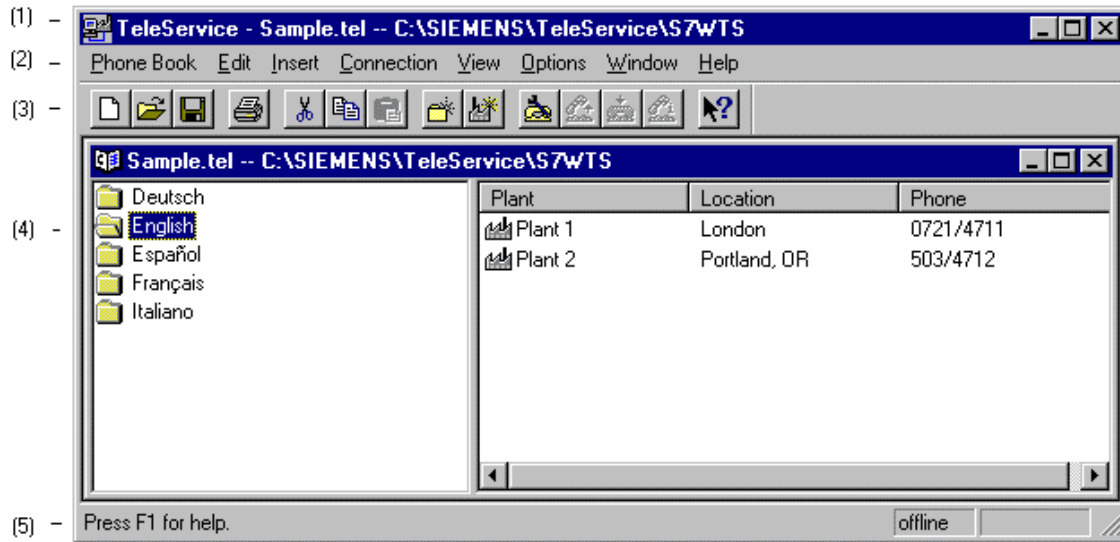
(1) – TeleService - Sample.tel -- C:\SIEMENS\TeleService\S7WTS

(2) – Phone Book Edit Insert Connection View Options Window Help

(3) –

Sample.tel -- C:\SIEMENS\TeleService\S7WTS

(4) –

Deutsch
English
Español
Français
Italiano

| Plant | Location | Phone |
|---|---|---|
| Plant 1 | London | 0721/4711 |
| Plant 2 | Portland, OR | 503/4712 |

(5) – Press F1 for help.

offline